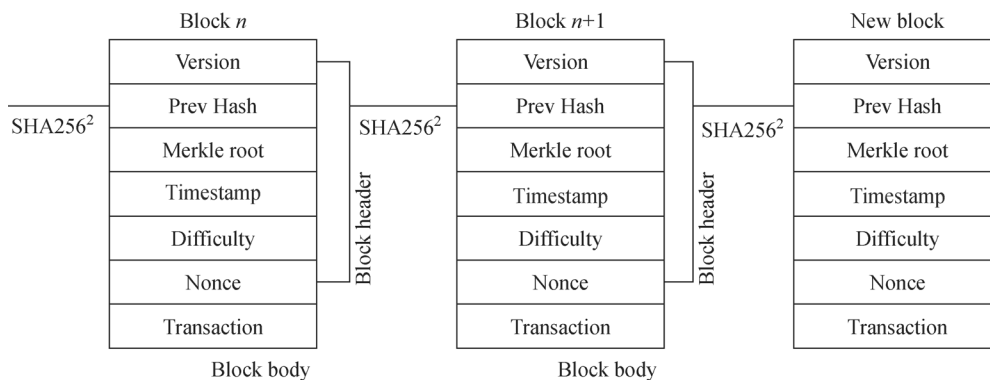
Block $n$

SHA256$^2$

| Version |
|---|
| Prev Hash |
| Merkle root |
| Timestamp |
| Difficulty |
| Nonce |
| Transaction |

Block header

Block body

Block $n$+1

SHA256$^2$

| Version |
|---|
| Prev Hash |
| Merkle root |
| Timestamp |
| Difficulty |
| Nonce |
| Transaction |

Block header

Block body

New block

SHA256$^2$

| Version |
|---|
| Prev Hash |
| Merkle root |
| Timestamp |
| Difficulty |
| Nonce |
| Transaction |